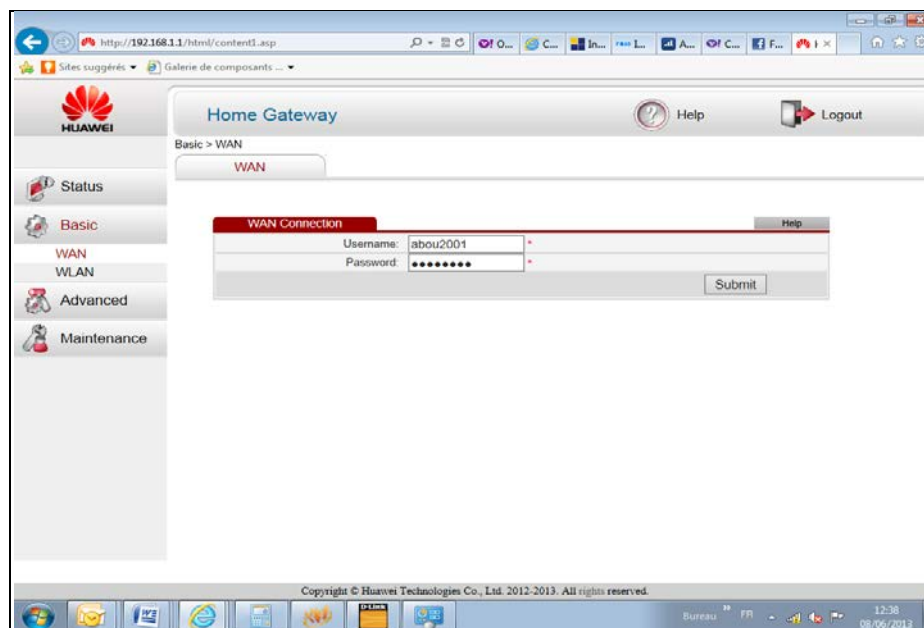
http://192.168.1.1/html/content1.asp

O! O... C... In... L... A... O! C... F... I ×

Sites suggérés ▾ Galerie de composants ... ▾

HUAWEI

Home Gateway

Help

Logout

Basic > WAN

WAN

Status

Basic

WAN

WLAN

Advanced

Maintenance

WAN Connection

Help

Username: abou2001 *

Password: •••••••• *

Submit

Copyright © Huawei Technologies Co., Ltd. 2012-2013. All rights reserved.

D-Link

Bureau FR

12:38

08/06/2013